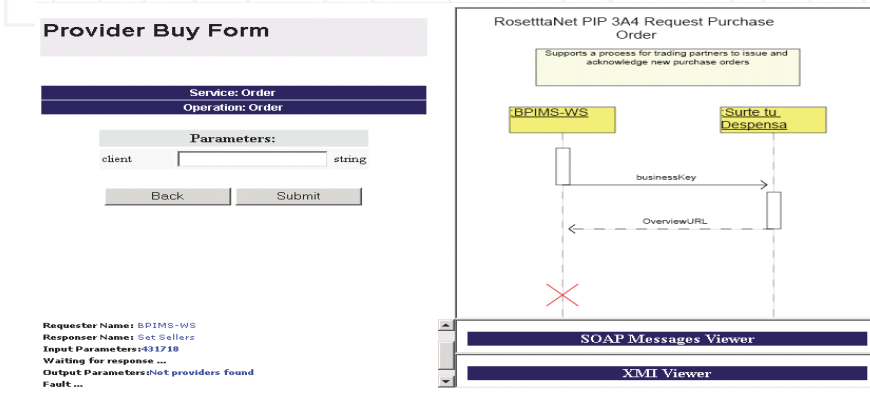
Provider Buy Form

Service: Order
Operation: Order

Parameters:

client string

Back Submit

Requester Name: BPIMS-WS
Responser Name: Set Sellers
Input Parameters:431718
Waiting for response ...
Output Parameters:Not providers found
Fault ...

RosetttaNet PIP 3A4 Request Purchase Order

Supports a process for trading partners to issue and acknowledge new purchase orders

:BPIMS-WS

:Surte tu Despensa

businessKey

OverviewURL

SOAP Messages Viewer

XMI Viewer